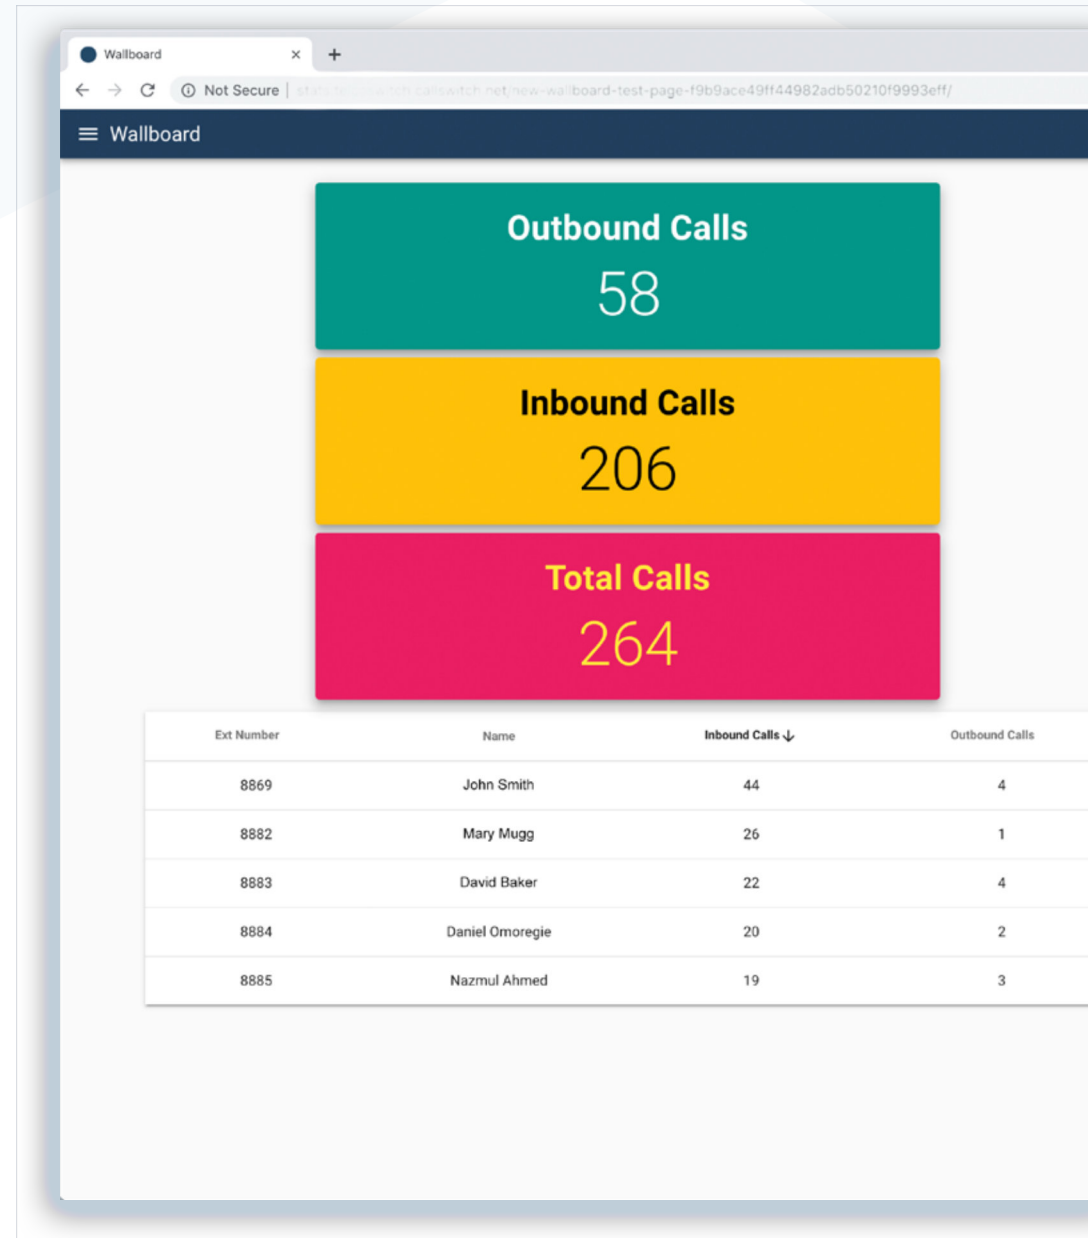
Wallboard ×
+
Not Secure | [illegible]callswitch.net/new-wallboard-test-page-f9b9ace49ff44982adb50210f9993eff/

Wallboard

Outbound Calls
58

Inbound Calls
206

Total Calls
264

| Ext Number | Name | Inbound Calls ↓ | Outbound Calls |
|---|---|---|---|
| 8869 | John Smith | 44 | 4 |
| 8882 | Mary Mugg | 26 | 1 |
| 8883 | David Baker | 22 | 4 |
| 8884 | Daniel Omoregie | 20 | 2 |
| 8885 | Nazmul Ahmed | 19 | 3 |